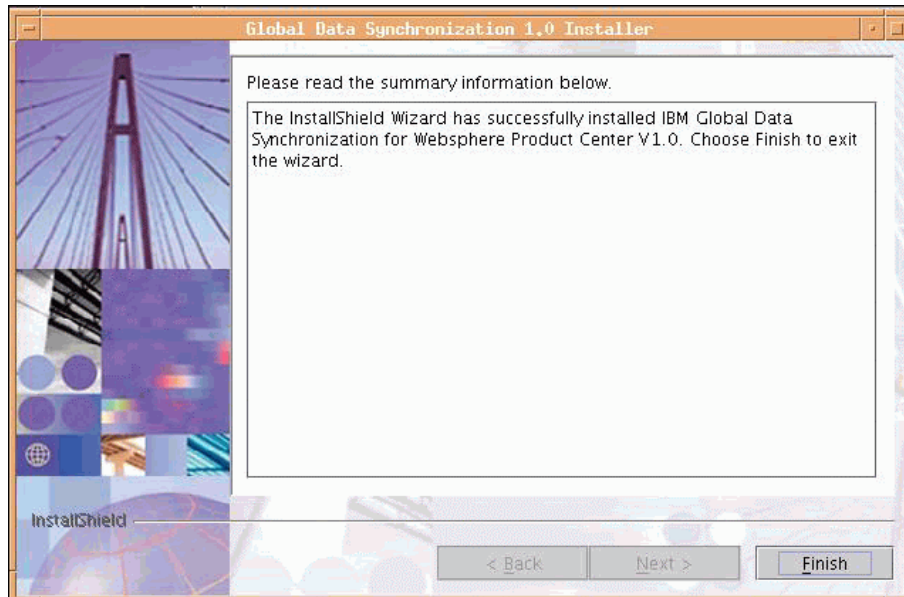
Global Data Synchronization 1.0 Installer

Please read the summary information below.

The InstallShield Wizard has successfully installed IBM Global Data Synchronization for Websphere Product Center V1.0. Choose Finish to exit the wizard.

InstallShield

< Back

Next >

Finish